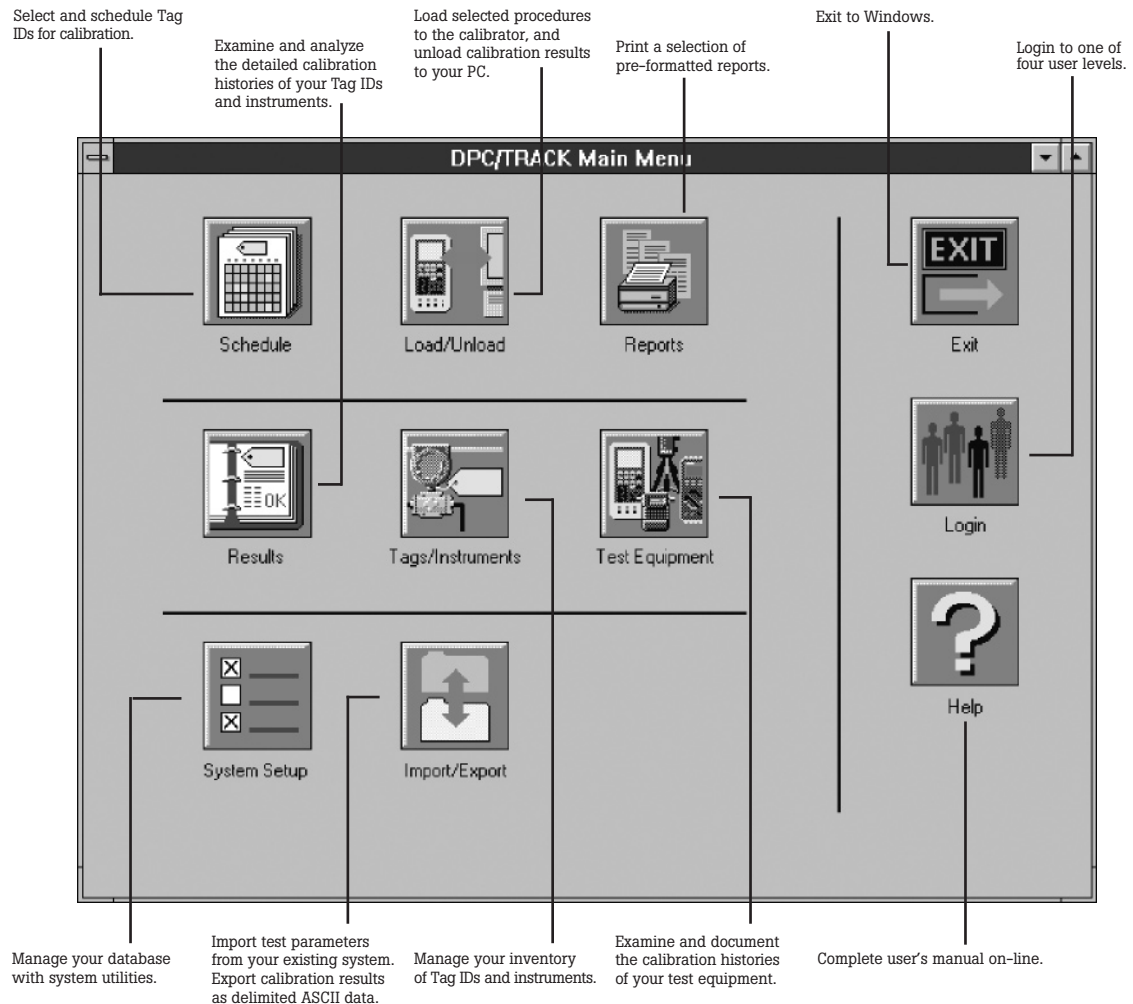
Select and schedule Tag IDs for calibration.

Examine and analyze the detailed calibration histories of your Tag IDs and instruments.

Load selected procedures to the calibrator, and unload calibration results to your PC.

Print a selection of pre-formatted reports.

Exit to Windows.

Login to one of four user levels.

DPC/TRACK Main Menu

Schedule

Load/Unload

Reports

EXIT

Exit

Results

OK

Tags/Instruments

Test Equipment

Login

System Setup

Import/Export

Help

Manage your database with system utilities.

Import test parameters from your existing system. Export calibration results as delimited ASCII data.

Manage your inventory of Tag IDs and instruments.

Examine and document the calibration histories of your test equipment.

Complete user's manual on-line.